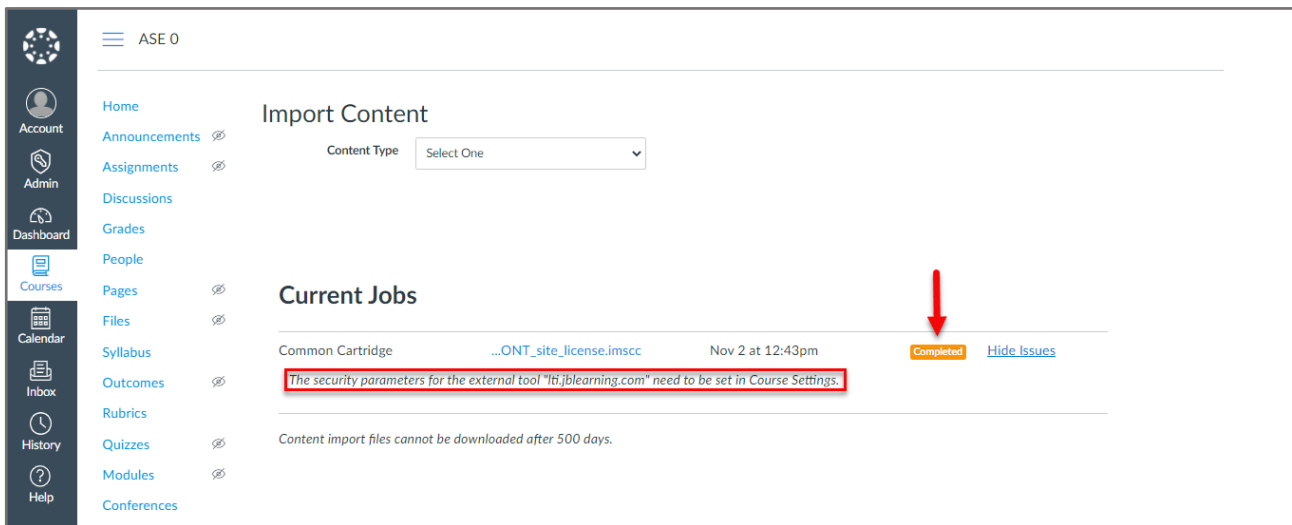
Account
Admin
Dashboard
Courses
Calendar
Inbox
History
Help

ASE 0

Home
Announcements
Assignments
Discussions
Grades
People
Pages
Files
Syllabus
Outcomes
Rubrics
Quizzes
Modules
Conferences

Import Content

Content Type Select One

Current Jobs

Common Cartridge ...ONT_site_license.imscc Nov 2 at 12:43pm Completed Hide Issues

The security parameters for the external tool "lti.jblearning.com" need to be set in Course Settings.

Content import files cannot be downloaded after 500 days.